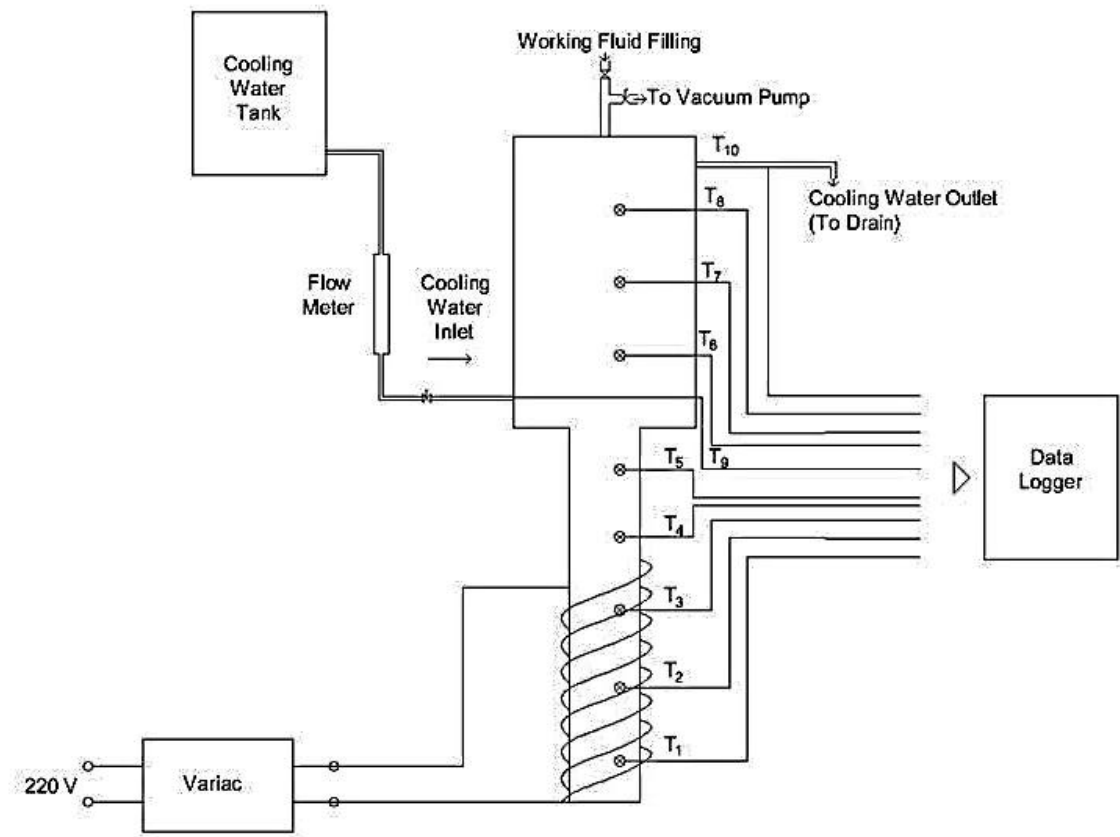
Cooling Water Tank

Working Fluid Filling

To Vacuum Pump

$T_{10}$

Cooling Water Outlet (To Drain)

$T_8$

$T_7$

$T_6$

Flow Meter

Cooling Water Inlet

$T_9$

$T_5$

$T_4$

$T_3$

$T_2$

$T_1$

Data Logger

220 V

Variac